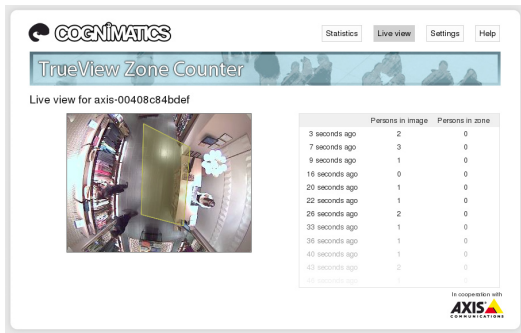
COGNIMATICS

Statistics Live view Settings Help

TrueView Zone Counter

Live view for axis-00408c84bdef

| | Persons in image | Persons in zone |
|---|---|---|
| 3 seconds ago | 2 | 0 |
| 7 seconds ago | 3 | 0 |
| 9 seconds ago | 1 | 0 |
| 16 seconds ago | 0 | 0 |
| 20 seconds ago | 1 | 0 |
| 22 seconds ago | 1 | 0 |
| 26 seconds ago | 2 | 0 |
| 33 seconds ago | 1 | 0 |
| 36 seconds ago | 1 | 0 |
| 40 seconds ago | 1 | 0 |
| 43 seconds ago | 2 | 0 |
| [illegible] | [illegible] | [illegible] |

In cooperation with
AXIS
COMMUNICATIONS